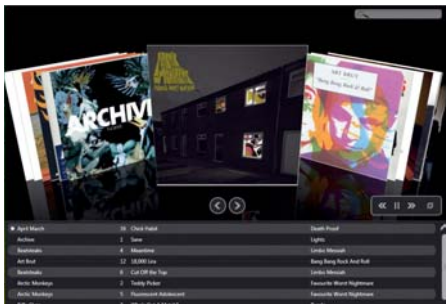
ARCHIVE

ARCTIC MONKEYS
FAVOURITE WORST NIGHTMARE

ART BRUT

| April March | 16 | Chick Habit | Death Proof |
|---|---|---|---|
| Archive | 2 | Sane | Lights |
| Beatmaks | 4 | Moontime | Limbo Messiah |
| Art Brut | 12 | 18,000 Lira | Bang Bang Rock And Roll |
| Beatmaks | 6 | Cut Off the Top | Limbo Messiah |
| Arctic Monkeys | 7 | Teddy Picker | Favourite Worst Nightmare |
| Arctic Monkeys | 5 | Fluorescent Adolescent | Favourite Worst Nightmare |